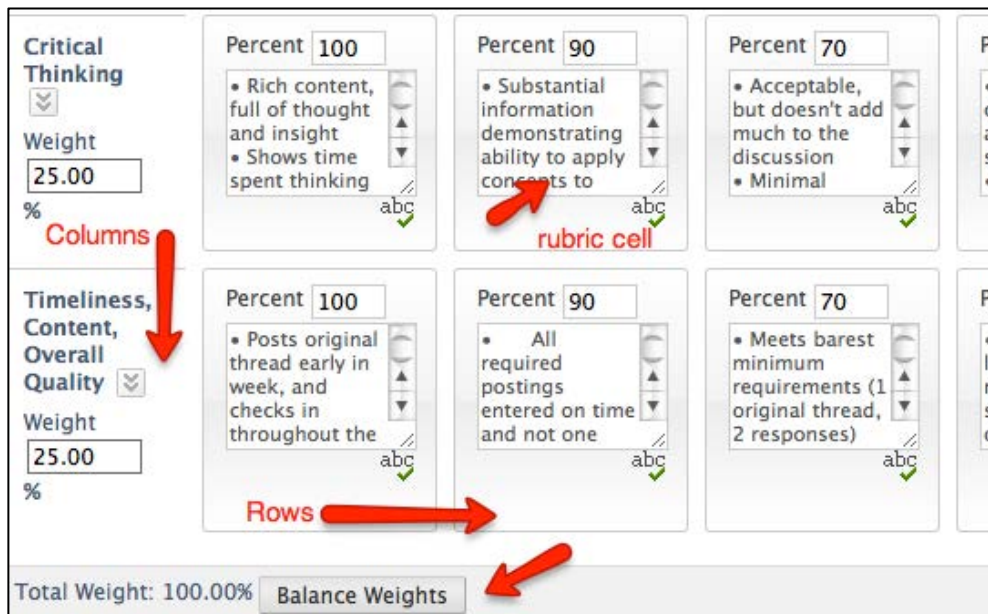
Critical Thinking

Weight
25.00
%

Columns

Percent 100
• Rich content, full of thought and insight
• Shows time spent thinking
abc

Percent 90
• Substantial information demonstrating ability to apply concepts to
abc

rubric cell

Percent 70
• Acceptable, but doesn't add much to the discussion
• Minimal
abc

Timeliness, Content, Overall Quality

Weight
25.00
%

Percent 100
• Posts original thread early in week, and checks in throughout the
abc

Percent 90
• All required postings entered on time and not one
abc

Percent 70
• Meets barest minimum requirements (1 original thread, 2 responses)
abc

Rows

Total Weight: 100.00% Balance Weights